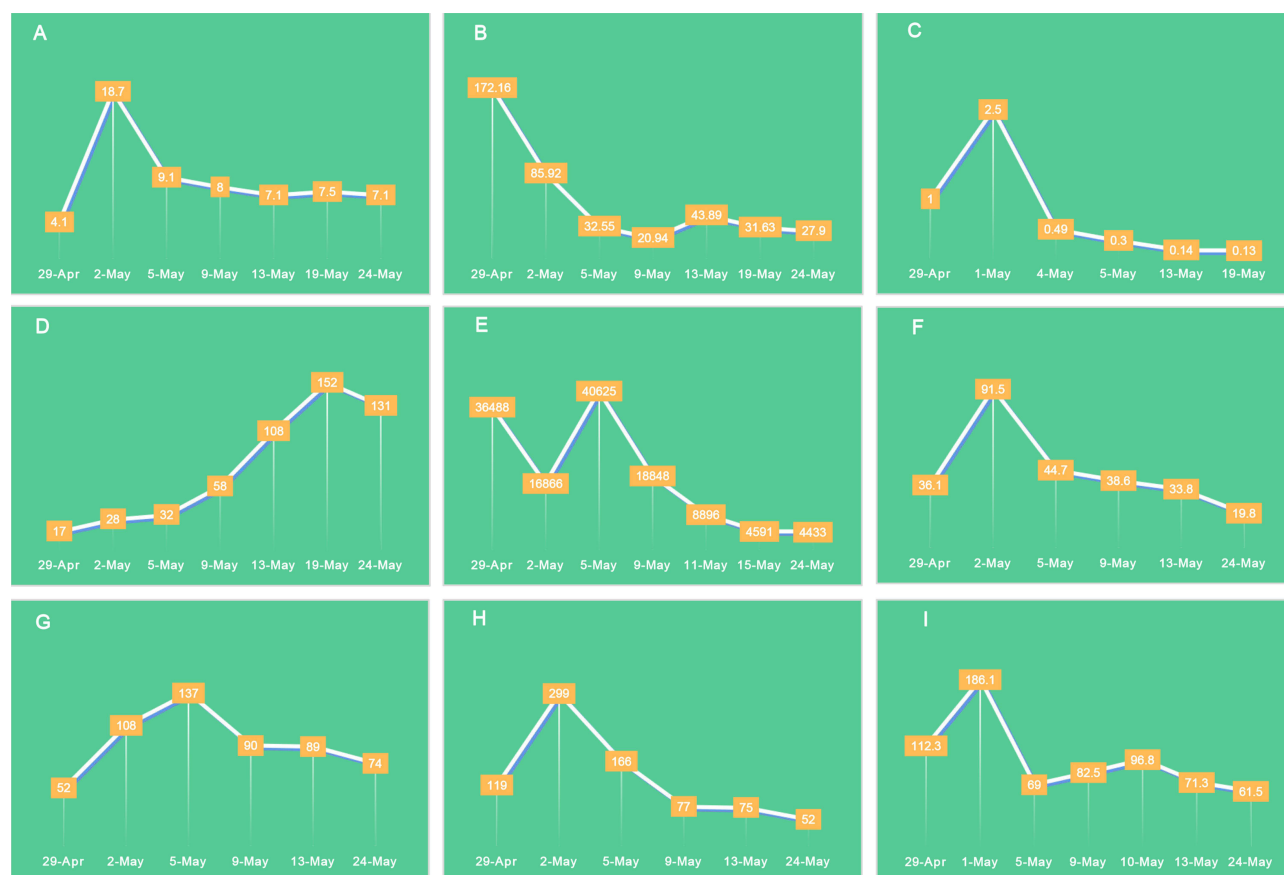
A
18.7
4.1
9.1
8
7.1
7.5
7.1
29-Apr 2-May 5-May 9-May 13-May 19-May 24-May

B
172.16
85.92
32.55
20.94
43.89
31.63
27.9
29-Apr 2-May 5-May 9-May 13-May 19-May 24-May

C
2.5
1
0.49
0.3
0.14
0.13
29-Apr 1-May 4-May 5-May 13-May 19-May

D
17
28
32
58
108
152
131
29-Apr 2-May 5-May 9-May 13-May 19-May 24-May

E
36488
16866
40625
18848
8896
4591
4433
29-Apr 2-May 5-May 9-May 11-May 15-May 24-May

F
36.1
91.5
44.7
38.6
33.8
19.8
29-Apr 2-May 5-May 9-May 13-May 24-May

G
52
108
137
90
89
74
29-Apr 2-May 5-May 9-May 13-May 24-May

H
119
299
166
77
75
52
29-Apr 2-May 5-May 9-May 13-May 24-May

I
112.3
186.1
69
82.5
96.8
71.3
61.5
29-Apr 1-May 5-May 9-May 10-May 13-May 24-May